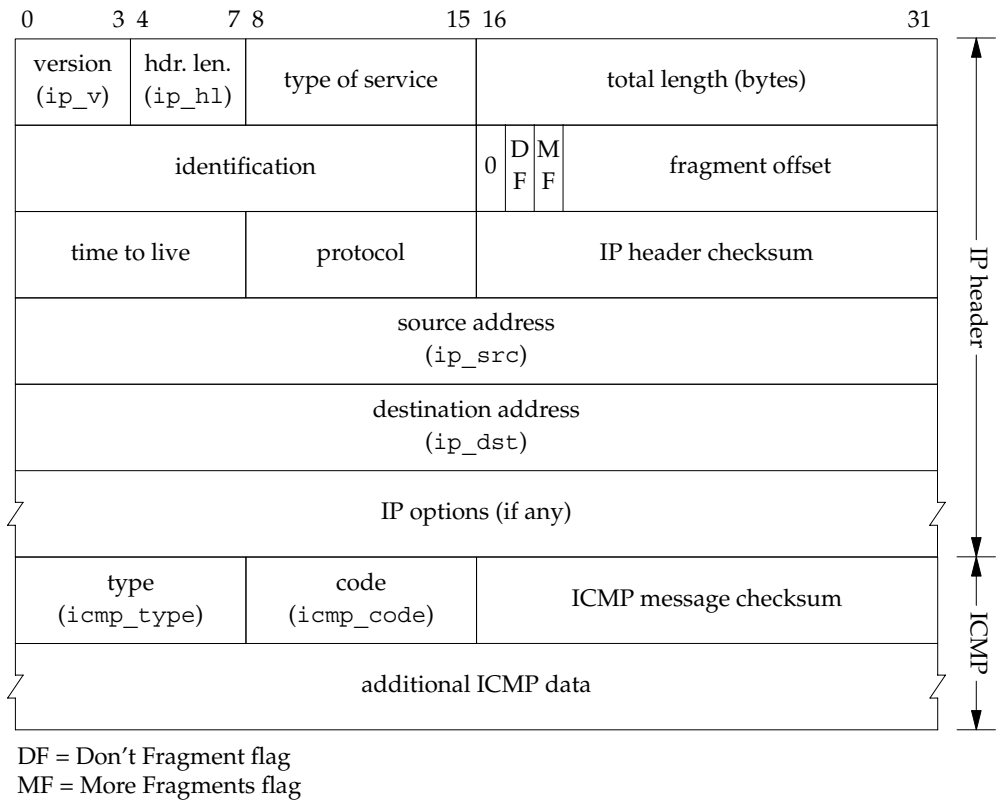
0 3 4 7 8 15 16 31

| version (ip_v) | hdr. len. (ip_hl) | type of service | total length (bytes) |
|---|---|---|---|
| identification | | | 0 D F M F fragment offset |
| time to live | | protocol | IP header checksum |
| source address (ip_src) | | | |
| destination address (ip_dst) | | | |
| IP options (if any) | | | |
| type (icmp_type) | | code (icmp_code) | ICMP message checksum |
| additional ICMP data | | | |

IP header

ICMP

DF = Don't Fragment flag
MF = More Fragments flag